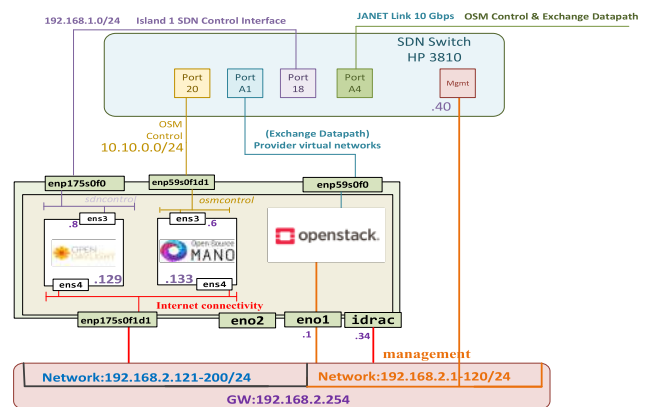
192.168.1.0/24 Island 1 SDN Control Interface

JANET Link 10 Gbps OSM Control & Exchange Datapath

SDN Switch
HP 3810

Port 20

Port A1

Port 18

Port A4

Mgmt

.40

OSM Control
10.10.0.0/24

(Exchange Datapath)
Provider virtual networks

enp175s0f0

enp59s0f1d1

enp59s0f0

sdncontrol

osmcontrol

ens3

.8

ens3

.6

OPEN DAYLIGHT

Open Source MANO

openstack.

ens4

.129

.133

ens4

Internet connectivity

enp175s0f1d1

eno2

eno1

idrac

.1

.34

management

Network:192.168.2.121-200/24

Network:192.168.2.1-120/24

GW:192.168.2.254